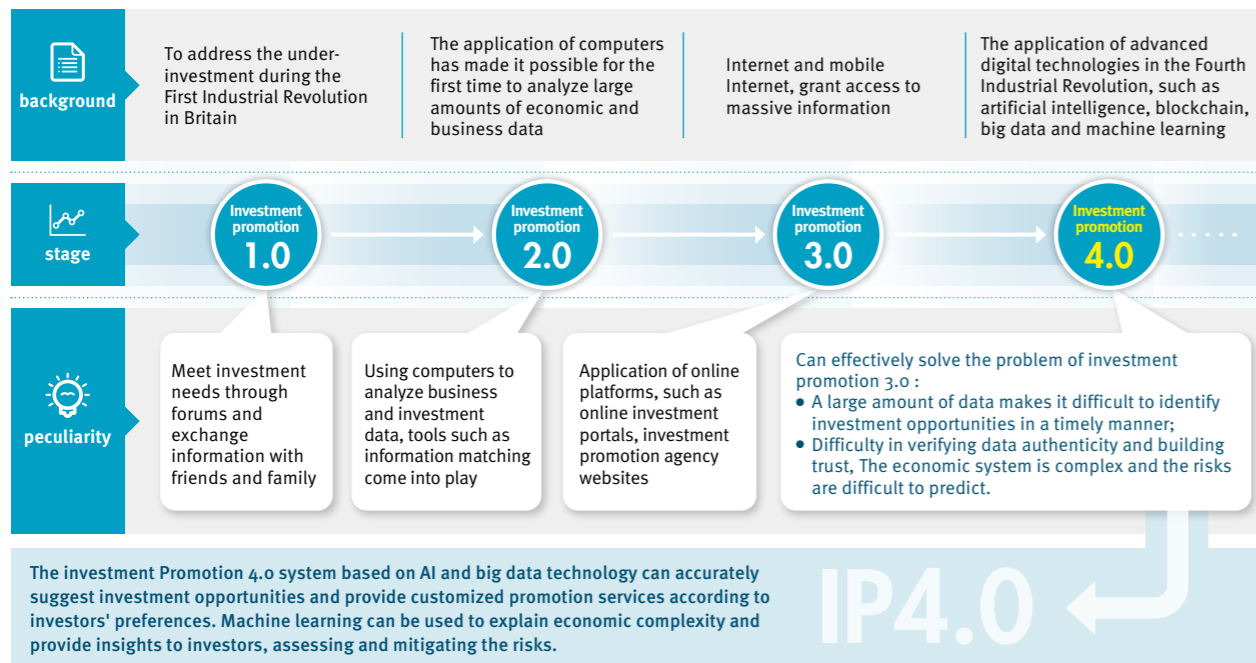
background

To address the under-investment during the First Industrial Revolution in Britain

The application of computers has made it possible for the first time to analyze large amounts of economic and business data

Internet and mobile Internet, grant access to massive information

The application of advanced digital technologies in the Fourth Industrial Revolution, such as artificial intelligence, blockchain, big data and machine learning

stage

Investment promotion 1.0

Investment promotion 2.0

Investment promotion 3.0

Investment promotion 4.0

peculiarity

Meet investment needs through forums and exchange information with friends and family

Using computers to analyze business and investment data, tools such as information matching come into play

Application of online platforms, such as online investment portals, investment promotion agency websites

Can effectively solve the problem of investment promotion 3.0 :
• A large amount of data makes it difficult to identify investment opportunities in a timely manner;
• Difficulty in verifying data authenticity and building trust, The economic system is complex and the risks are difficult to predict.

The investment Promotion 4.0 system based on AI and big data technology can accurately suggest investment opportunities and provide customized promotion services according to investors' preferences. Machine learning can be used to explain economic complexity and provide insights to investors, assessing and mitigating the risks.

IP4.0